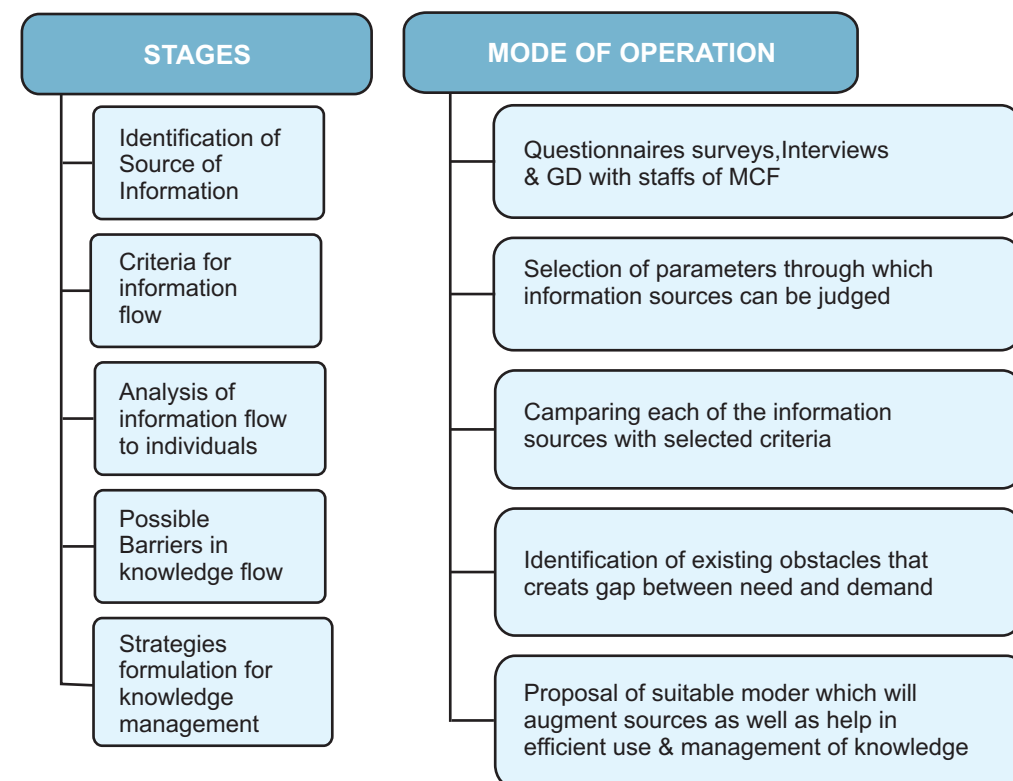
STAGES

Identification of Source of Information

Criteria for information flow

Analysis of information flow to individuals

Possible Barriers in knowledge flow

Strategies formulation for knowledge management

MODE OF OPERATION

Questionnaires surveys,Interviews & GD with staffs of MCF

Selection of parameters through which information sources can be judged

Camparing each of the information sources with selected criteria

Identification of existing obstacles that creats gap between need and demand

Proposal of suitable moder which will augment sources as well as help in efficient use & management of knowledge